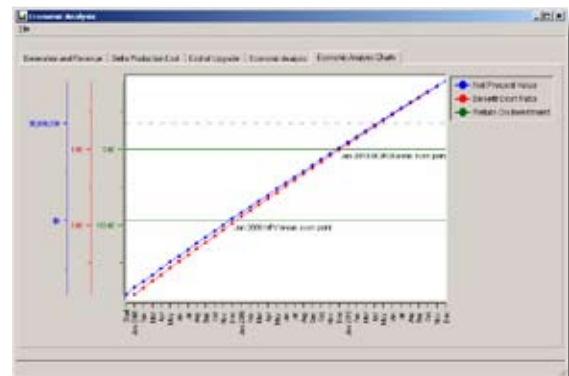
Economic Analysis

File

Generation and Revenue | Delta Production Cost | Control Upgrade | Economic Analysis | Economic Analysis Charts

Net Present Value
Benefit/Cost Ratio
Return On Investment

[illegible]

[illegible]

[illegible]

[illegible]

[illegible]

Jan 2013 B/C break even point

Jan 2008 NPV break even point